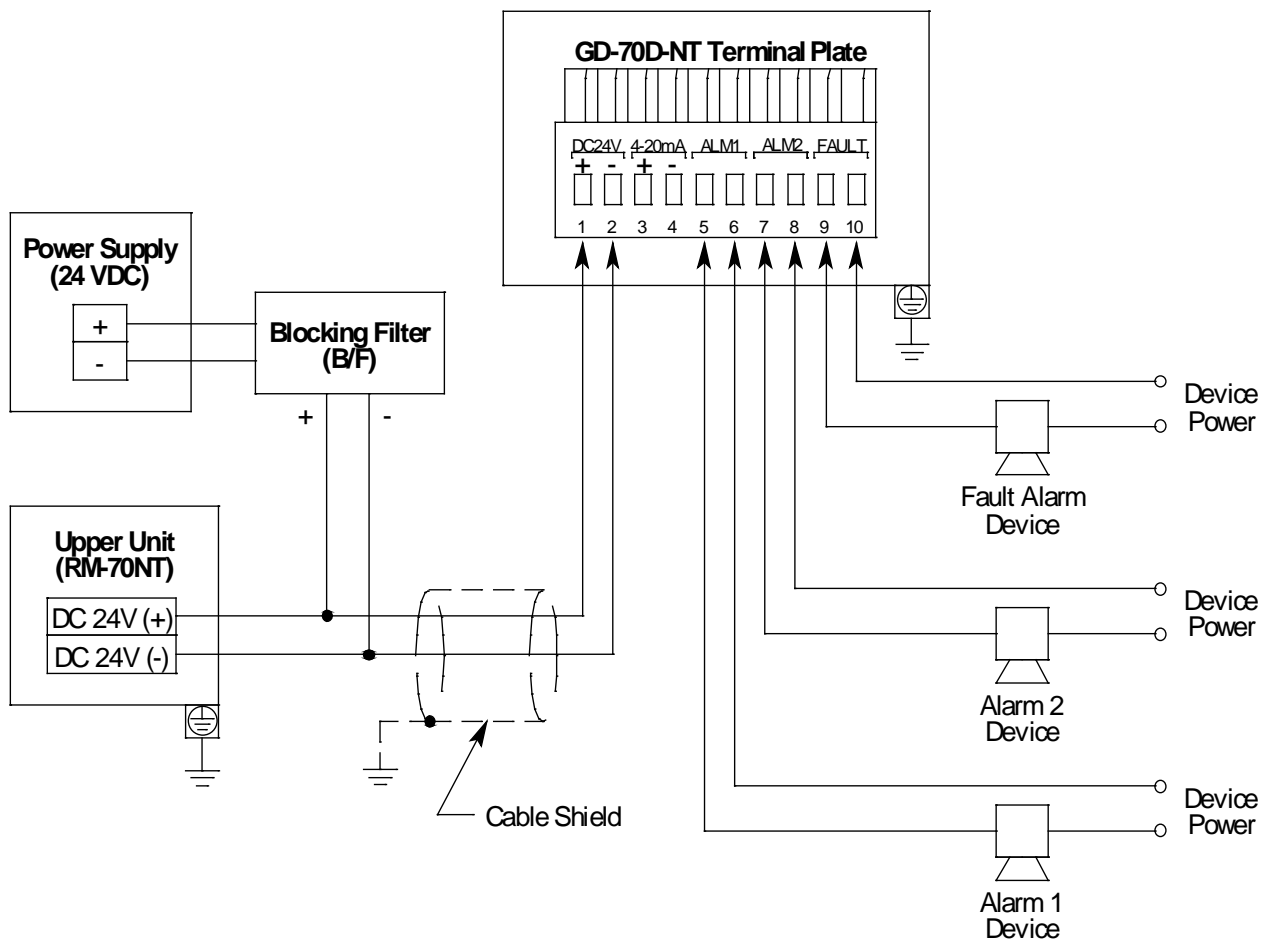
GD-70D-NT Terminal Plate

DC24V 4-20mA ALM1 ALM2 FAULT
+ - + -
1 2 3 4 5 6 7 8 9 10

Power Supply (24 VDC)
+
-

Blocking Filter (B/F)
+ -

Upper Unit (RM-70NT)
DC 24V (+)
DC 24V (-)

Cable Shield

Device Power

Fault Alarm Device

Device Power

Alarm 2 Device

Device Power

Alarm 1 Device